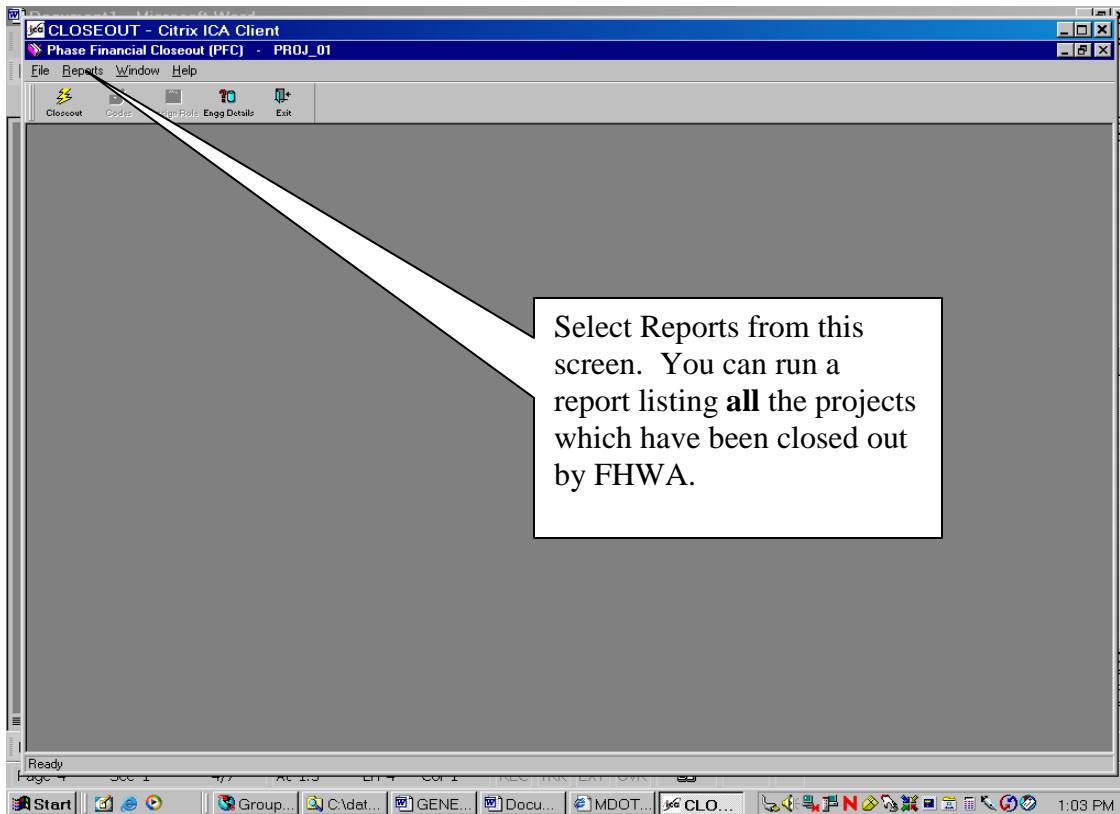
CLOSEOUT - Citrix ICA Client
Phase Financial Closeout (PFC) - PROJ_01
File Reports Window Help
Closeout Codes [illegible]ign Role Engg Details Exit

Select Reports from this screen. You can run a report listing **all** the projects which have been closed out by FHWA.

Ready
Page 4 Sec 1 4/7 At 1.5" Ln 4 Col 1 REC TRK EXT OVR
Start Group... C:\dat... GENE... Docu... MDOT... CLO... 1:03 PM